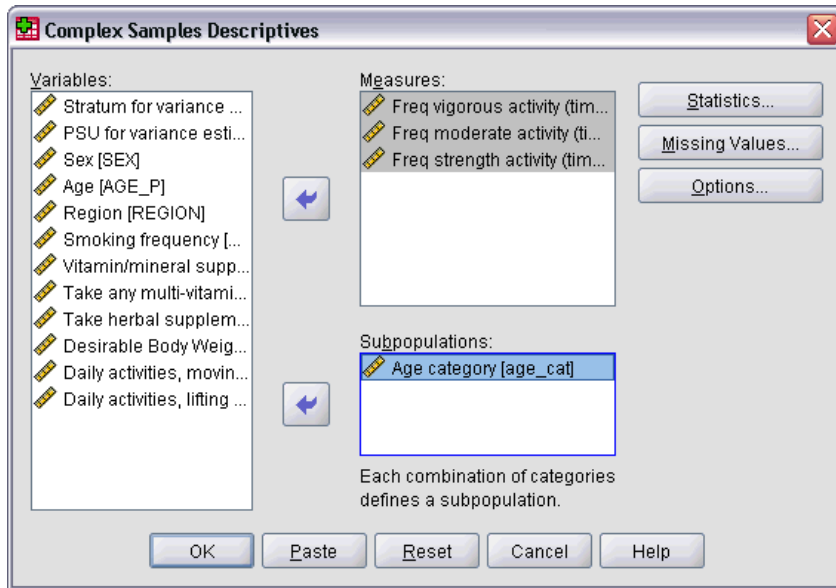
Complex Samples Descriptives

Variables:
Stratum for variance ...
PSU for variance esti...
Sex [SEX]
Age [AGE_P]
Region [REGION]
Smoking frequency [...
Vitamin/mineral supp...
Take any multi-vitami...
Take herbal supplem...
Desirable Body Weig...
Daily activities, movin...
Daily activities, lifting ...

Measures:
Freq vigorous activity (tim...
Freq moderate activity (ti...
Freq strength activity (tim...

Subpopulations:
Age category [age_cat]

Each combination of categories defines a subpopulation.

Statistics...
Missing Values...
Options...

OK
Paste
Reset
Cancel
Help